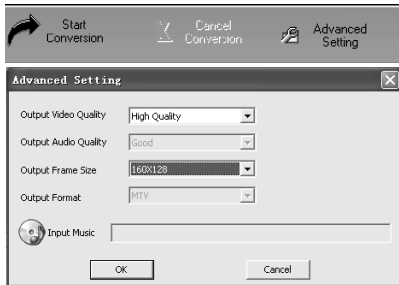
Start Conversion

Cancel Conversion

Advanced Setting

Advanced Setting

Output Video Quality
High Quality

Output Audio Quality
Good

Output Frame Size
160X128

Output Format
MTV

Input Music

OK

Cancel